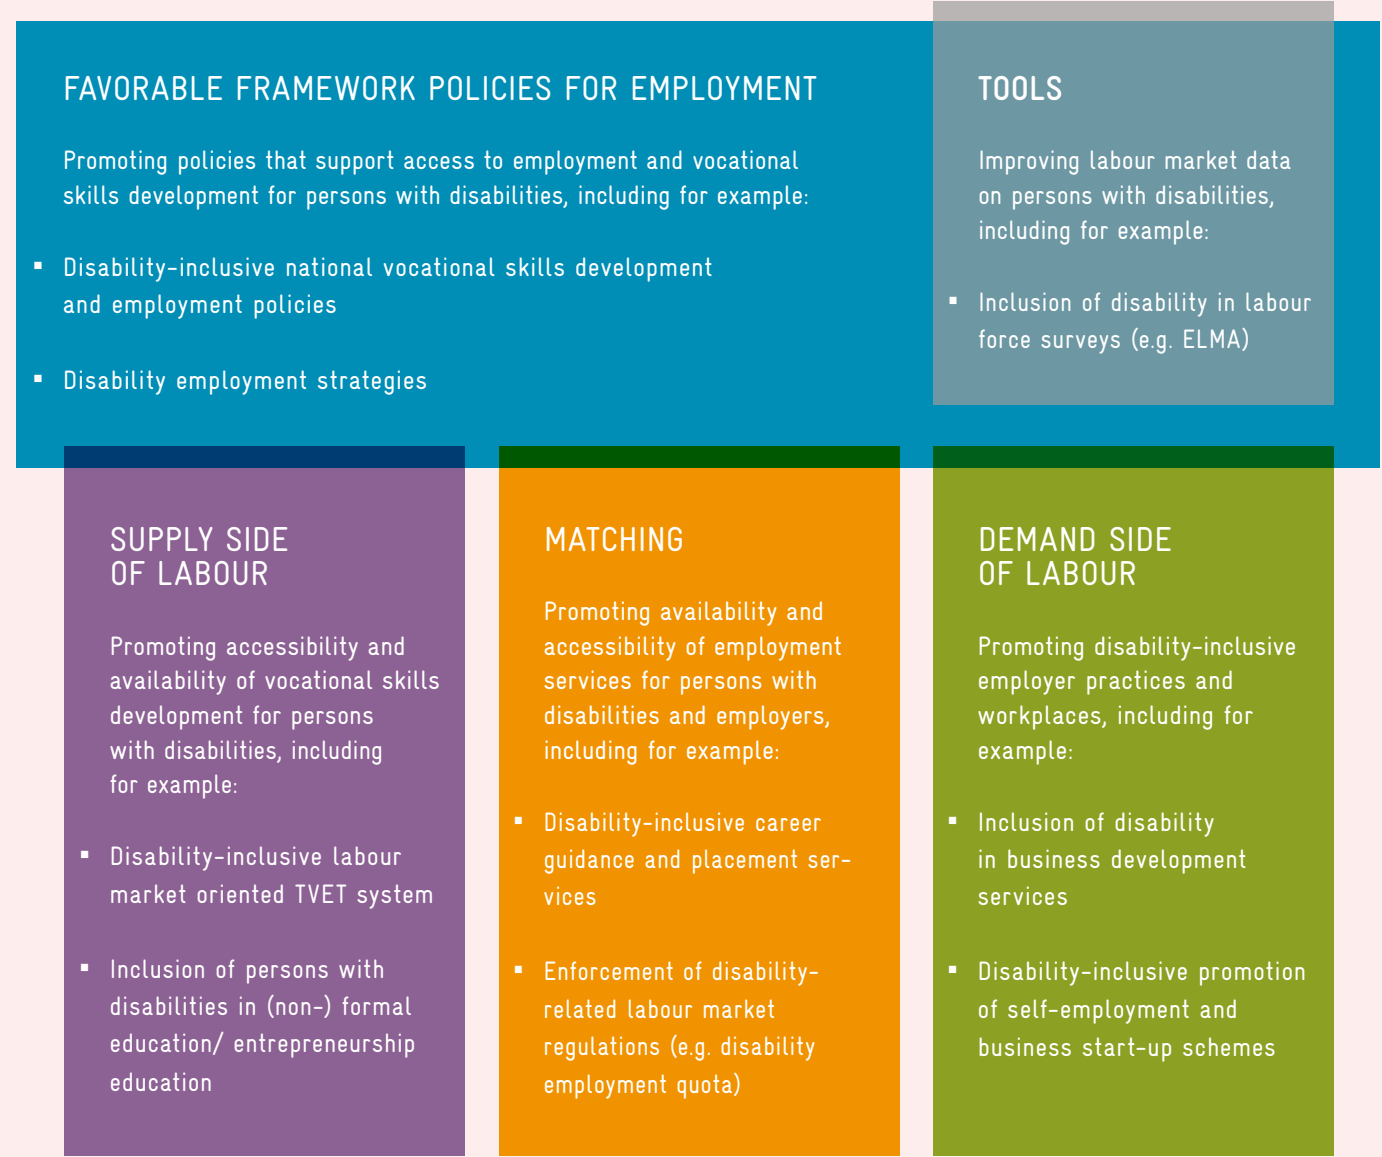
FAVORABLE FRAMEWORK POLICIES FOR EMPLOYMENT

Promoting policies that support access to employment and vocational skills development for persons with disabilities, including for example:

▪ Disability-inclusive national vocational skills development and employment policies

▪ Disability employment strategies

TOOLS

Improving labour market data on persons with disabilities, including for example:

▪ Inclusion of disability in labour force surveys (e.g. ELMA)

SUPPLY SIDE OF LABOUR

Promoting accessibility and availability of vocational skills development for persons with disabilities, including for example:

▪ Disability-inclusive labour market oriented TVET system

▪ Inclusion of persons with disabilities in (non-) formal education/ entrepreneurship education

MATCHING

Promoting availability and accessibility of employment services for persons with disabilities and employers, including for example:

▪ Disability-inclusive career guidance and placement services

▪ Enforcement of disability-related labour market regulations (e.g. disability employment quota)

DEMAND SIDE OF LABOUR

Promoting disability-inclusive employer practices and workplaces, including for example:

▪ Inclusion of disability in business development services

▪ Disability-inclusive promotion of self-employment and business start-up schemes